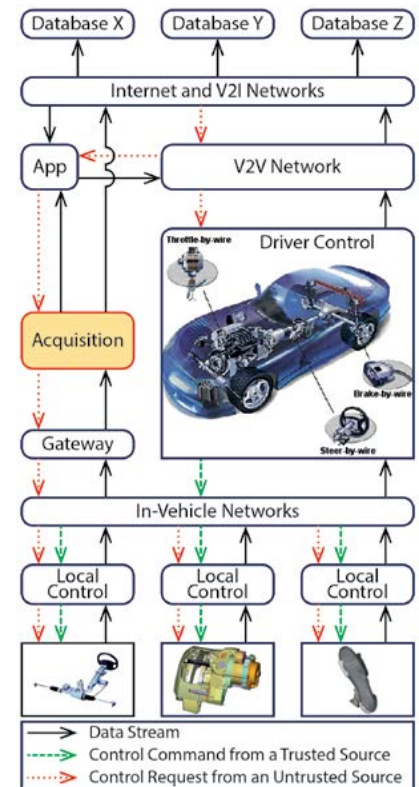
Database X
Database Y
Database Z
Internet and V2I Networks
App
V2V Network
Driver Control
Throttle-by-wire
Brake-by-wire
Steer-by-wire
Acquisition
Gateway
In-Vehicle Networks
Local Control
Local Control
Local Control
Data Stream
Control Command from a Trusted Source
Control Request from an Untrusted Source